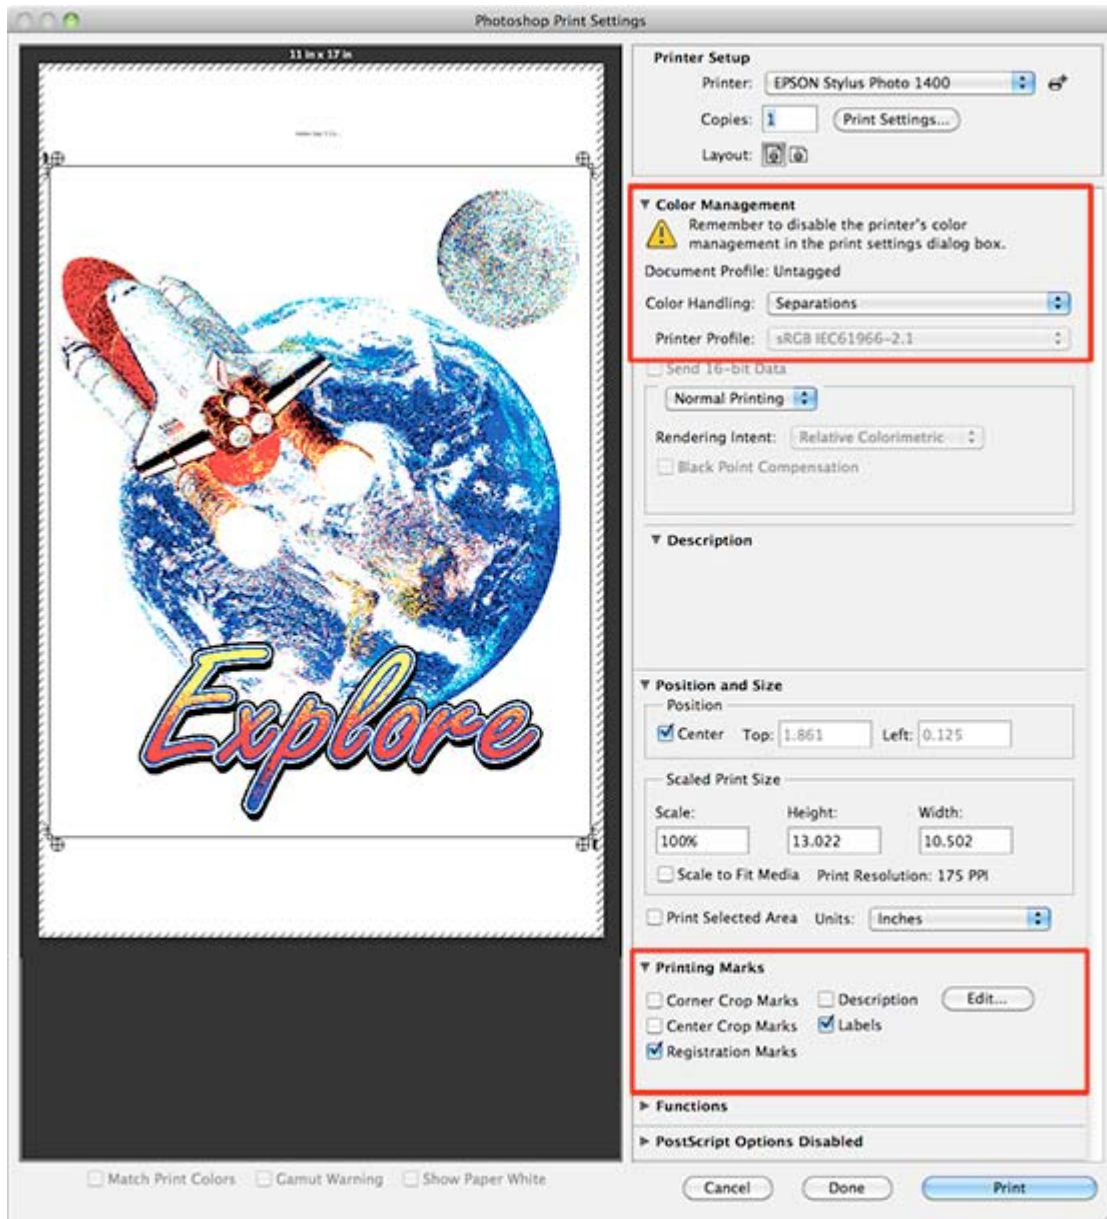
Photoshop Print Settings

11 in x 17 in

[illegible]

Explore

Printer Setup
Printer: EPSON Stylus Photo 1400
Copies: 1 Print Settings...
Layout:

Color Management
Remember to disable the printer's color management in the print settings dialog box.
Document Profile: Untagged
Color Handling: Separations
Printer Profile: sRGB IEC61966-2.1

Send 16-bit Data
Normal Printing
Rendering Intent: Relative Colorimetric
Black Point Compensation

Description

Position and Size
Position
Center Top: 1.861 Left: 0.125
Scaled Print Size
Scale: 100%
Height: 13.022
Width: 10.502
Scale to Fit Media Print Resolution: 175 PPI
Print Selected Area Units: Inches

Printing Marks
Corner Crop Marks Description Edit...
Center Crop Marks Labels
Registration Marks

Functions
PostScript Options Disabled

Match Print Colors Gamut Warning Show Paper White
Cancel Done Print